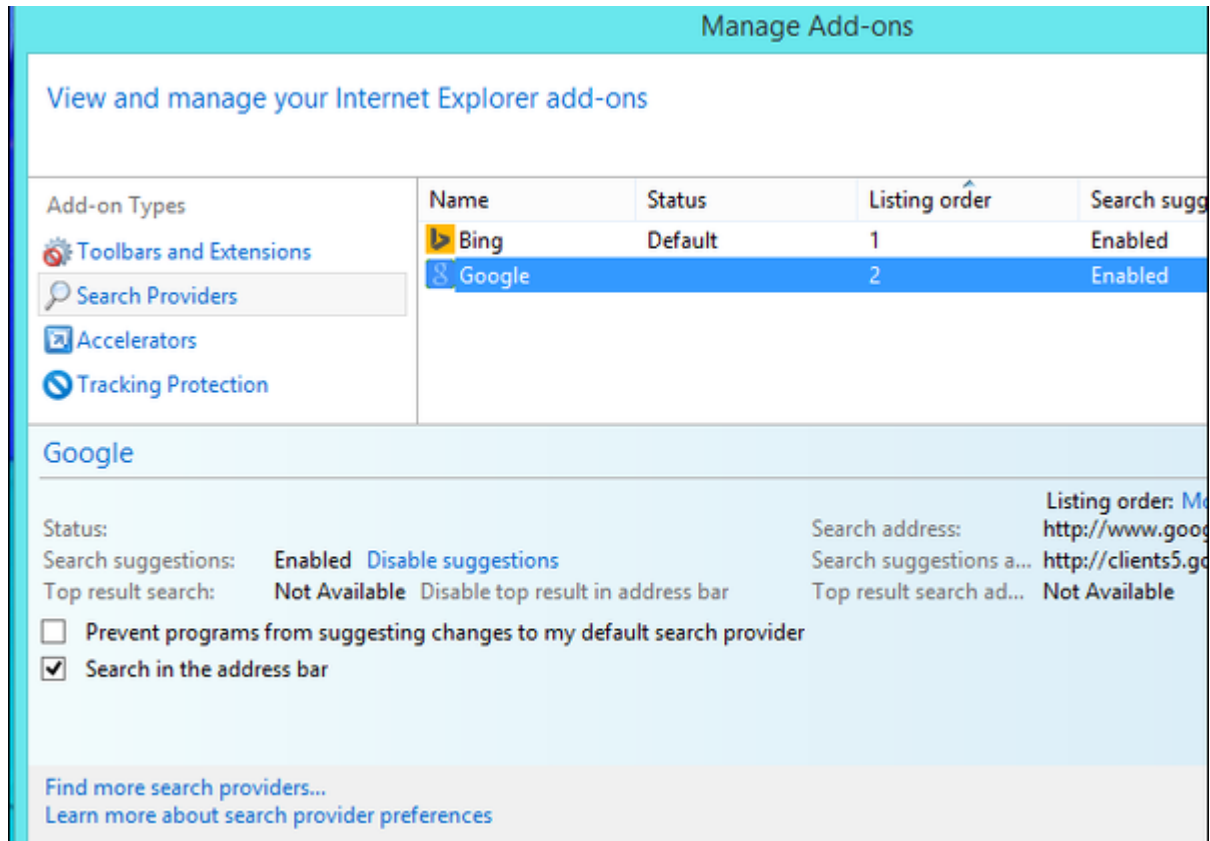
Manage Add-ons

View and manage your Internet Explorer add-ons

Add-on Types

Toolbars and Extensions

Search Providers

Accelerators

Tracking Protection

| Name | Status | Listing order | Search sugg |
|---|---|---|---|
| Bing | Default | 1 | Enabled |
| Google | | 2 | Enabled |

Google

Listing order: Mo

Status:

Search suggestions: Enabled Disable suggestions

Top result search: Not Available Disable top result in address bar

Search address: http://www.goog

Search suggestions a... http://clients5.go

Top result search ad... Not Available

Prevent programs from suggesting changes to my default search provider

Search in the address bar

Find more search providers...

Learn more about search provider preferences